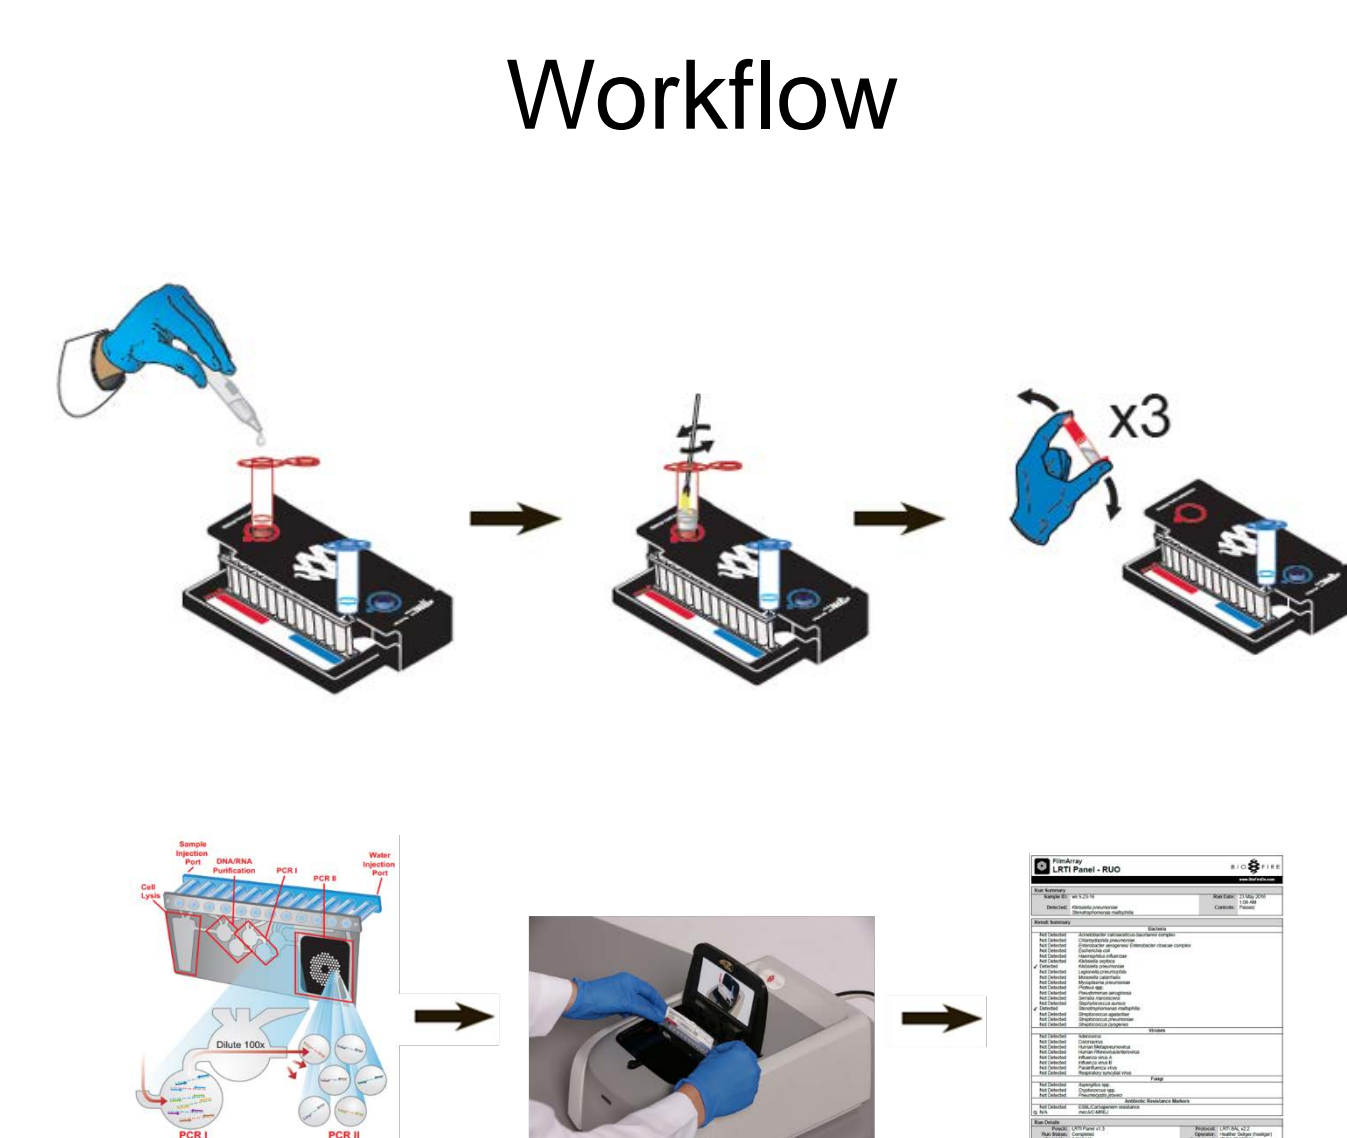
Workflow

x3

Sample Injection Port

DNA/RNA Purification

PCR I

PCR II

Water Injection Port

Cell Lysis

Dilute 100x

PCR I

PCR II

FilmArray
LRTI Panel - RUO

BIOFIRE

Run Summary

Sample ID:

Run Date:

Detected:

Controls: Passed

Result Summary

Bacteria

Viruses

Fungi

Antibiotic Resistance Markers

Run Details

Pouch:

Protocol:

Run Status: Completed

Operator: